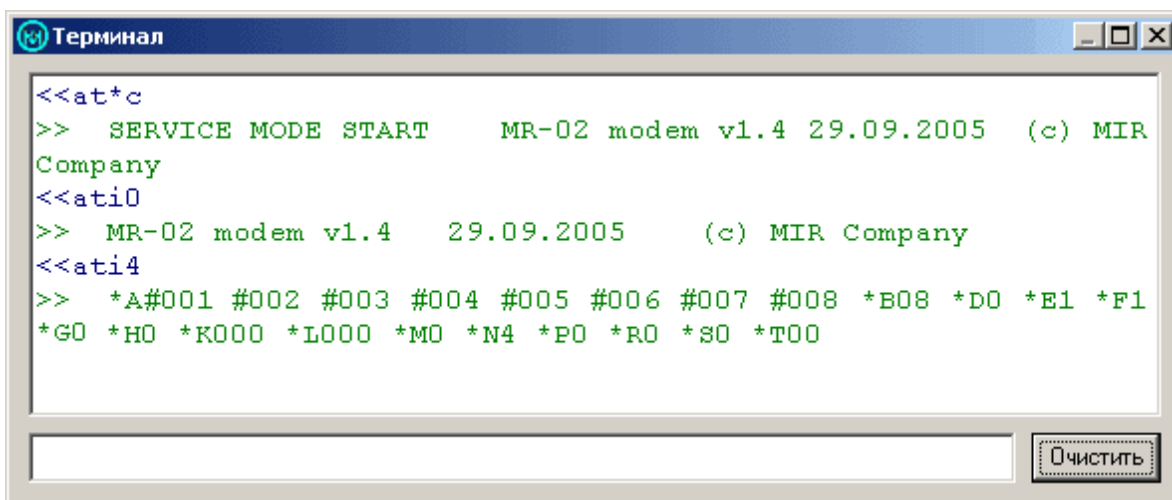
Терминал

<<at*c
>>  SERVICE MODE START    MR-02 modem v1.4 29.09.2005  (c) MIR Company
<<ati0
>>  MR-02 modem v1.4   29.09.2005    (c) MIR Company
<<ati4
>>  *A#001 #002 #003 #004 #005 #006 #007 #008 *B08 *D0 *E1 *F1 *G0 *H0 *K000 *L000 *M0 *N4 *P0 *R0 *S0 *T00

Очистить